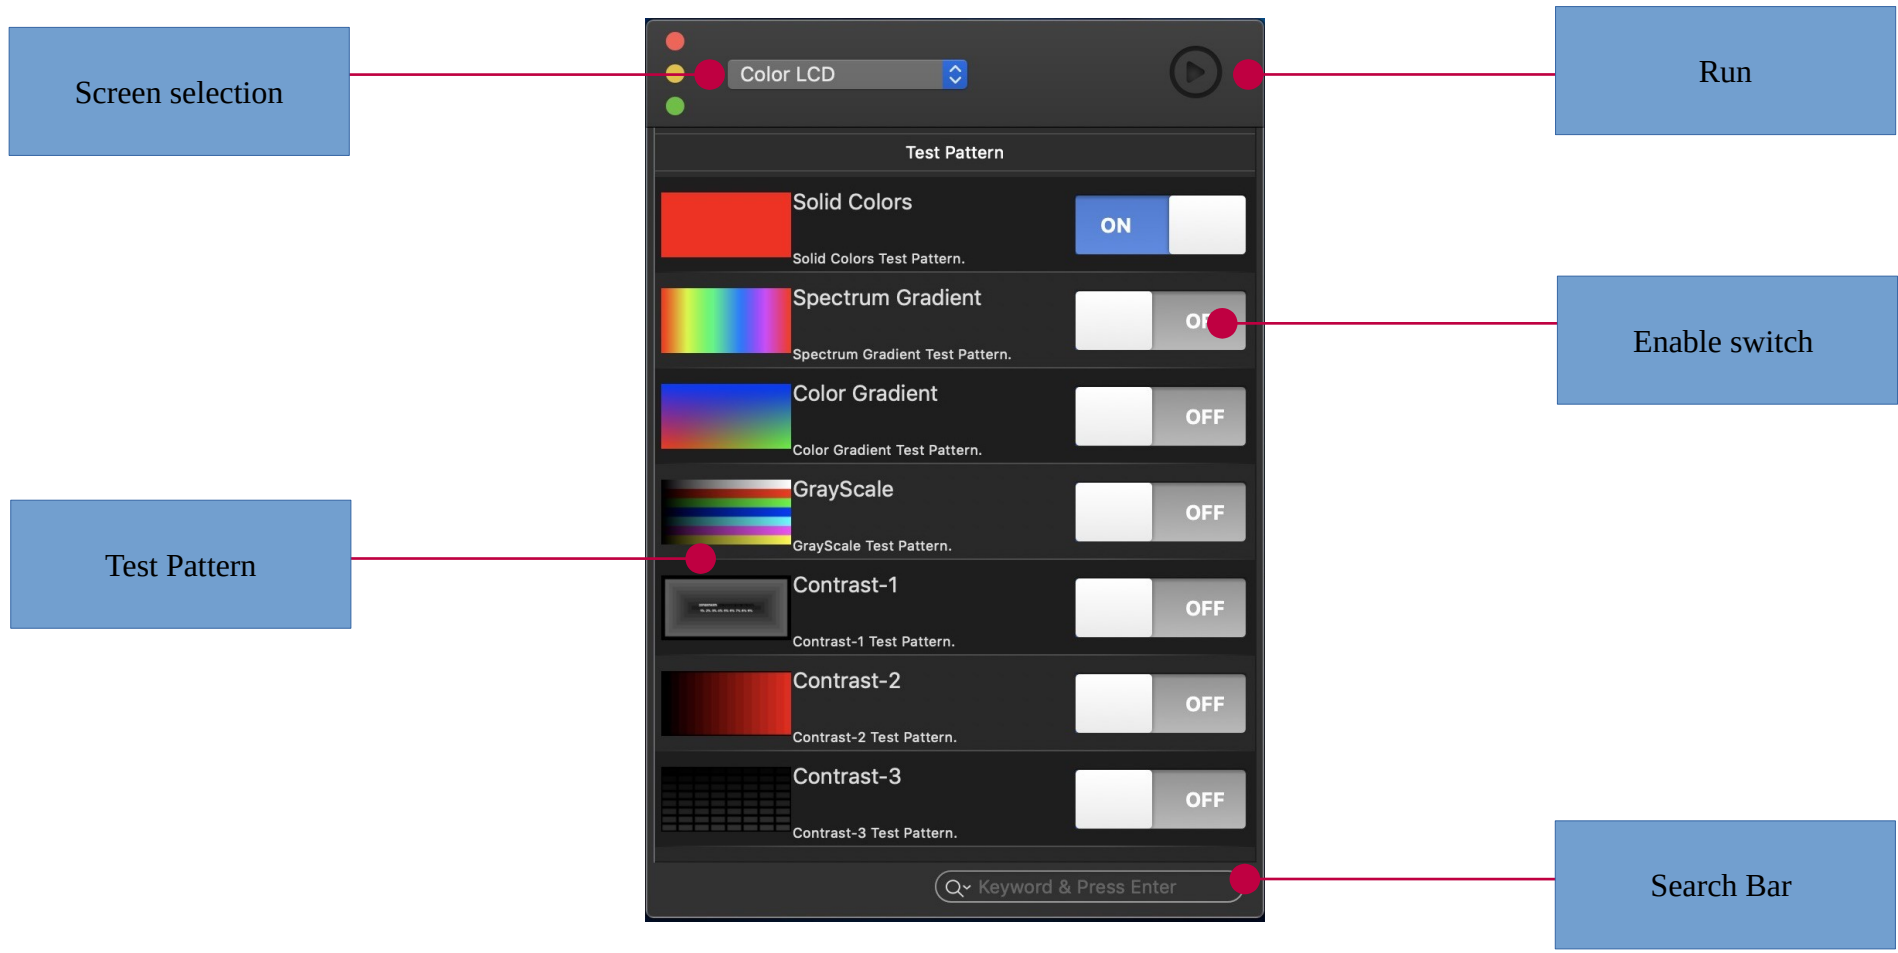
Screen selection

Color LCD

Run

Test Pattern

Solid Colors
Solid Colors Test Pattern.
ON

Spectrum Gradient
Spectrum Gradient Test Pattern.
OF

Enable switch

Color Gradient
Color Gradient Test Pattern.
OFF

GrayScale
GrayScale Test Pattern.
OFF

Test Pattern

Contrast-1
Contrast-1 Test Pattern.
OFF

Contrast-2
Contrast-2 Test Pattern.
OFF

Contrast-3
Contrast-3 Test Pattern.
OFF

Keyword & Press Enter

Search Bar